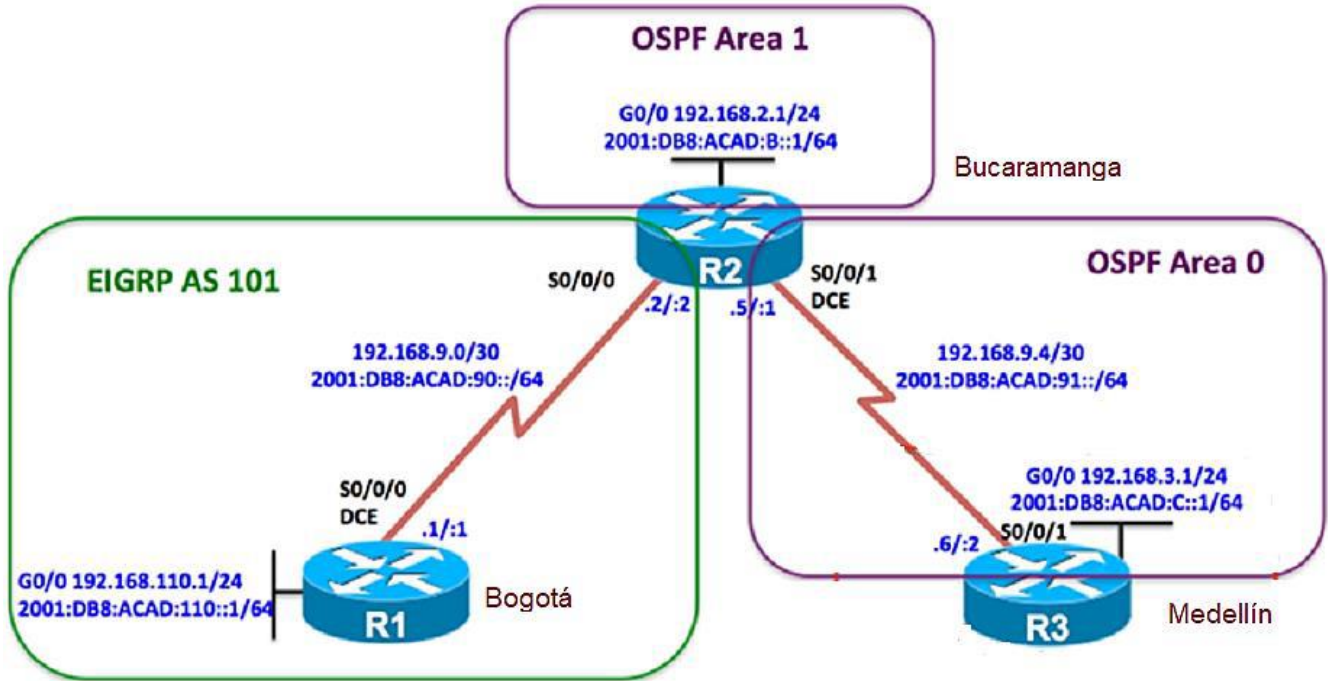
OSPF Area 1

G0/0 192.168.2.1/24
2001:DB8:ACAD:B::1/64

Bucaramanga

EIGRP AS 101

S0/0/0

.2/:2

R2

.5/:1

S0/0/1
DCE

OSPF Area 0

192.168.9.0/30
2001:DB8:ACAD:90::/64

192.168.9.4/30
2001:DB8:ACAD:91::/64

G0/0 192.168.3.1/24
2001:DB8:ACAD:C::1/64

S0/0/0
DCE

.1/:1

S0/0/1

.6/:2

G0/0 192.168.110.1/24
2001:DB8:ACAD:110::1/64

R1

Bogotá

R3

Medellín